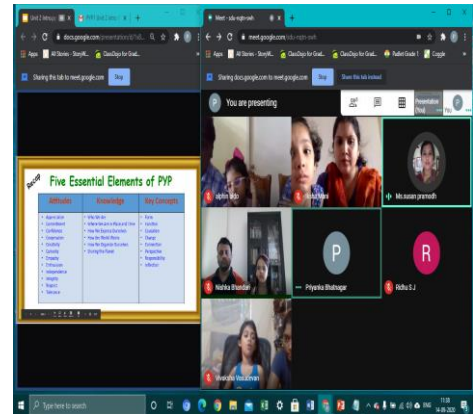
Unit 2 Introdu | PYP Unit 2 pres | +

docs.google.com/presentation/d/1...

Apps | All Stories - StoryW... | ClassDojo for Grad... | ClassDojo for Grad...

Sharing this tab to meet.google.com Stop

Five Essential Elements of PYP

| Attitudes | Knowledge | Key Concepts |
|---|---|---|
| • Appreciation • Commitment • Confidence • Cooperation • Creativity • Curiosity • Empathy • Enthusiasm • Independence • Integrity • Respect • Tolerance | • Who We Are • Where We Are in Place and Time • How We Express Ourselves • How the World Works • How We Organize Ourselves • Sharing the Planet | • Form • Function • Causation • Change • Connection • Perspective • Responsibility • reflection |

Meet - sdu-mqtn-owh | +

meet.google.com/sdu-mqtn-owh

Apps | All Stories - StoryW... | ClassDojo for Grad... | ClassDojo for Grad... | Padlet Grade 1 | Google

Sharing docs.google.com to meet.google.com Stop Share this tab instead

P You are presenting

Presentation (You)

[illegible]

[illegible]

Ms.susan pramodh

Nishka Bhandari

P

Priyanka Bhatnagar

R

Ridhu S J

Vivekshu Vasudevan

Type here to search

11:38
14-09-2020